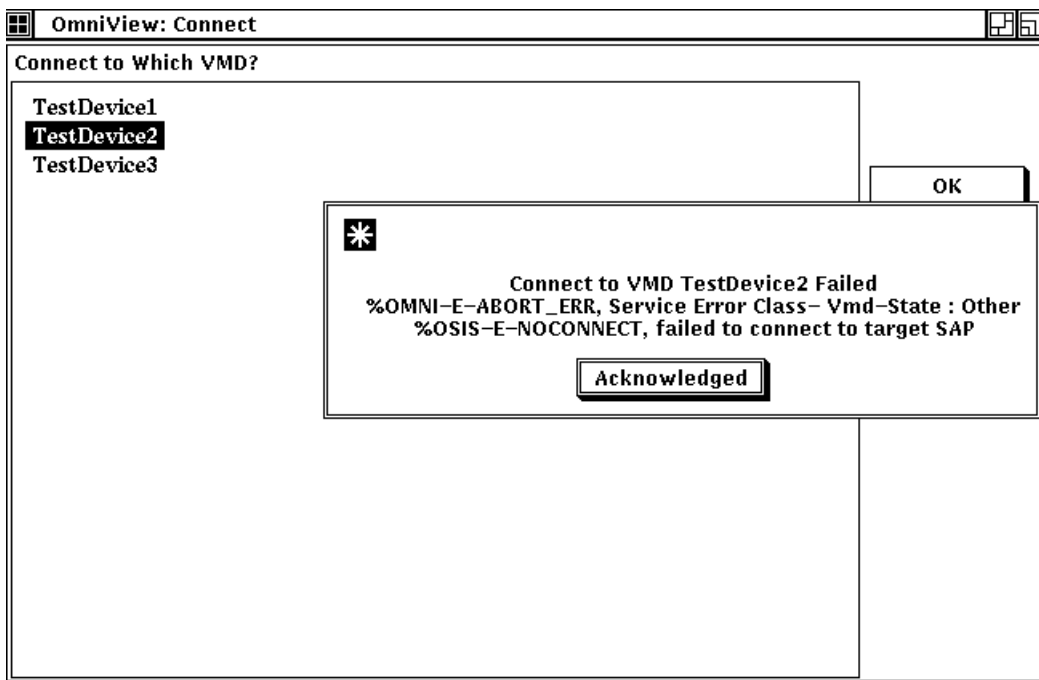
OmniView: Connect

Connect to Which VMD?

TestDevice1
TestDevice2
TestDevice3

OK

Connect to VMD TestDevice2 Failed
%OMNI-E-ABORT_ERR, Service Error Class- Vmd-State : Other
%OSIS-E-NOCONNECT, failed to connect to target SAP

Acknowledged